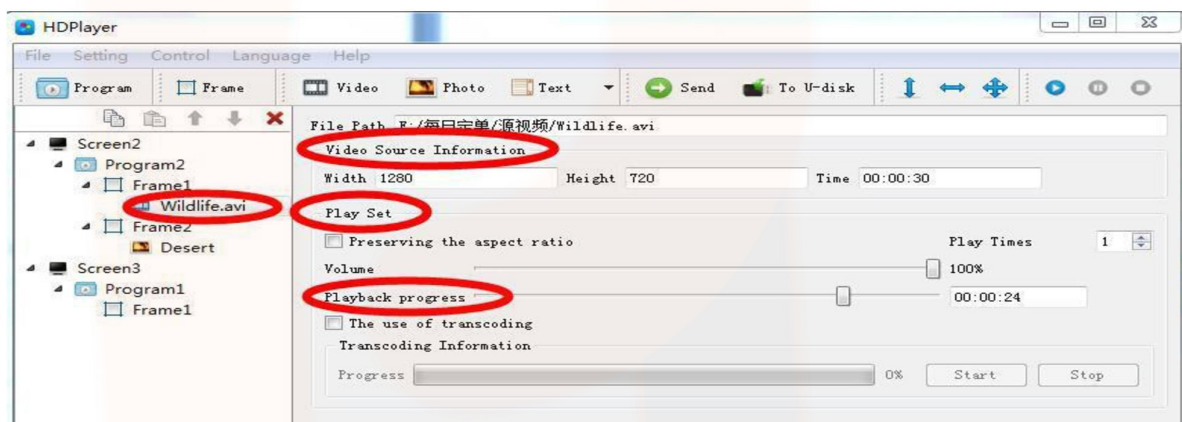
HDPlayer

File Setting Control Language Help

Program Frame Video Photo Text Send To U-disk

Screen2
Program2
Frame1
Wildlife.avi
Frame2
Desert
Screen3
Program1
Frame1

File Path E:/每日宝单/源视频/Wildlife.avi

Video Source Information

Width 1280 Height 720 Time 00:00:30

Play Set

Preserving the aspect ratio Play Times 1

Volume 100%

Playback progress 00:00:24

The use of transcoding

Transcoding Information

Progress 0% Start Stop